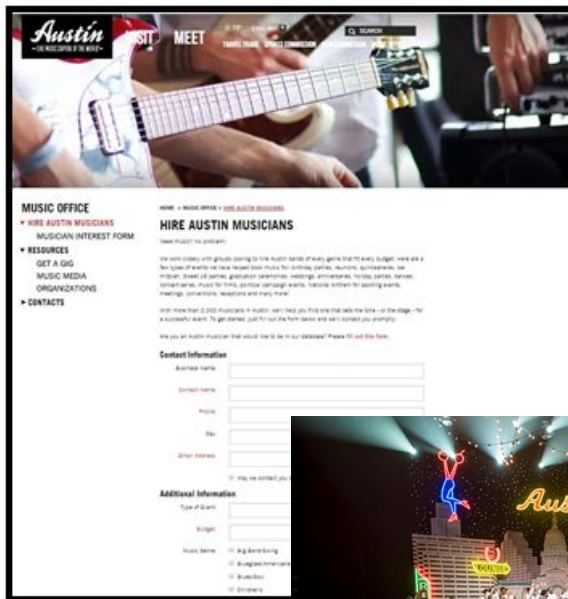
Austin
LIVE MUSIC CAPITAL OF THE WORLD

VISIT MEET

SEARCH

TRAVEL TRADE SPORTS COMMISSION

MUSIC OFFICE
HIRE AUSTIN MUSICIANS
MUSICIAN INTEREST FORM
RESOURCES
GET A GIG
MUSIC MEDIA
ORGANIZATIONS
CONTACTS

HOME » MUSIC OFFICE » HIRE AUSTIN MUSICIANS

HIRE AUSTIN MUSICIANS

Need music? No problem!

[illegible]

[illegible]

Are you an Austin musician that would like to be in our database? Please fill out this form.

Contact Information

Business Name:

Contact Name:

Phone:

Fax:

Email Address:

May we contact you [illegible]

Additional Information

Type of Event:

Budget:

Music Genre:
Big Band/Swing
Bluegrass/Americana
Blues/Soul
Children's

Aus

LOUNGE